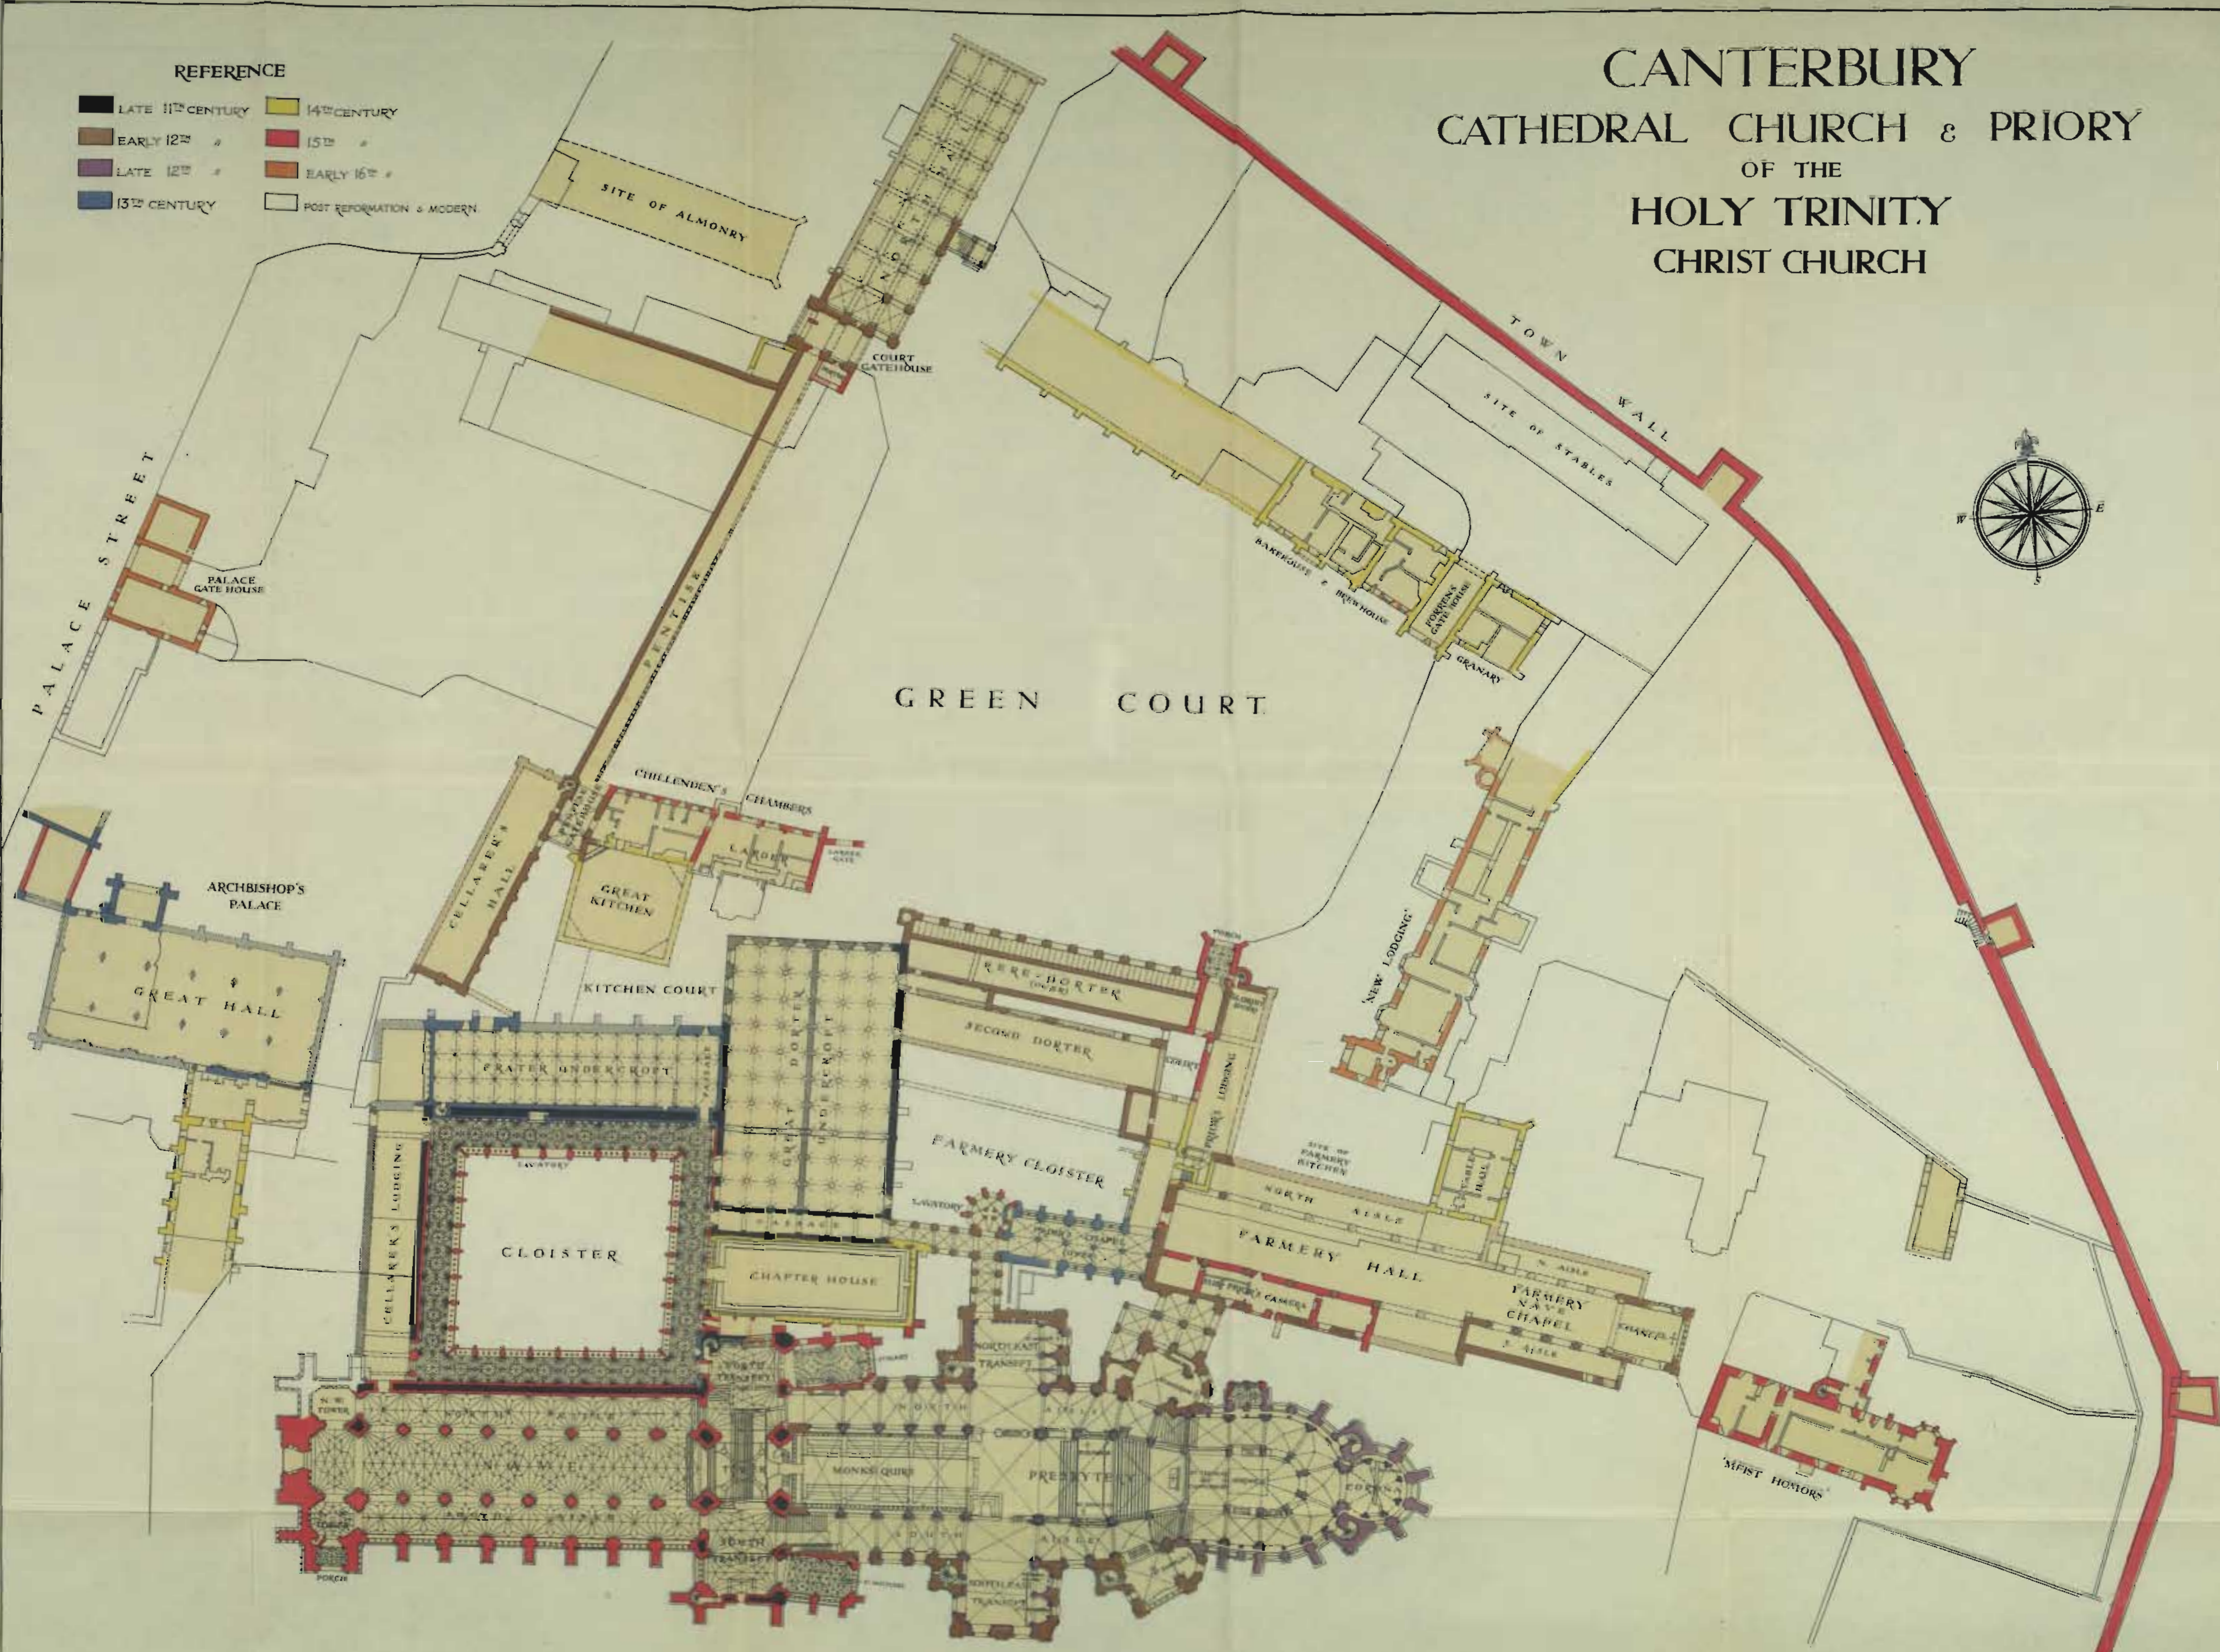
CANTERBURY
CATHEDRAL CHURCH & PRIORY
OF THE
HOLY TRINITY
CHRIST CHURCH

REFERENCE

LATE 11TH CENTURY
EARLY 12TH "
LATE 12TH "
13TH CENTURY
14TH CENTURY
15TH "
EARLY 16TH "
POST REFORMATION & MODERN

SITE OF ALMONRY
NORTH HALL
COURT GATEHOUSE
TOWN WALL
SITE OF STABLES
BAKEHOUSE & BREWHOUSE
FORRENS GATE HOUSE
GRANARY
PALACE STREET
PALACE GATE HOUSE
PENTISE
GREEN COURT
CHILLENDEN'S CHAMBERS
LARDER
GREAT KITCHEN
CELLARER'S HALL
ARCHBISHOP'S PALACE
GREAT HALL
KITCHEN COURT
REREDORTER
SECOND DORTER
'NEW LODGING'
FRATER UNDERCROFT
GREAT DORTER UNDERCROFT
PRIOR'S LODGING
FARMERY CLOISTER
LAVATORY
SITE OF FARMERY KITCHEN
TABLE HALL
CELLARER'S LODGING
CLOISTER
CHAPTER HOUSE
NORTH AISLE
FARMERY HALL
FARMERY NAVE CHAPEL
CHANCEL
N. AISLE
S. AISLE
NORTH TRANSEPT
NORTH EAST TRANSEPT
NAVE
MONKS' QUIRE
PRESBYTERY
CORONA
NORTH AISLE
SOUTH AISLE
SOUTH TRANSEPT
SOUTH EAST TRANSEPT
PORCH
'MEIST HOMORS'